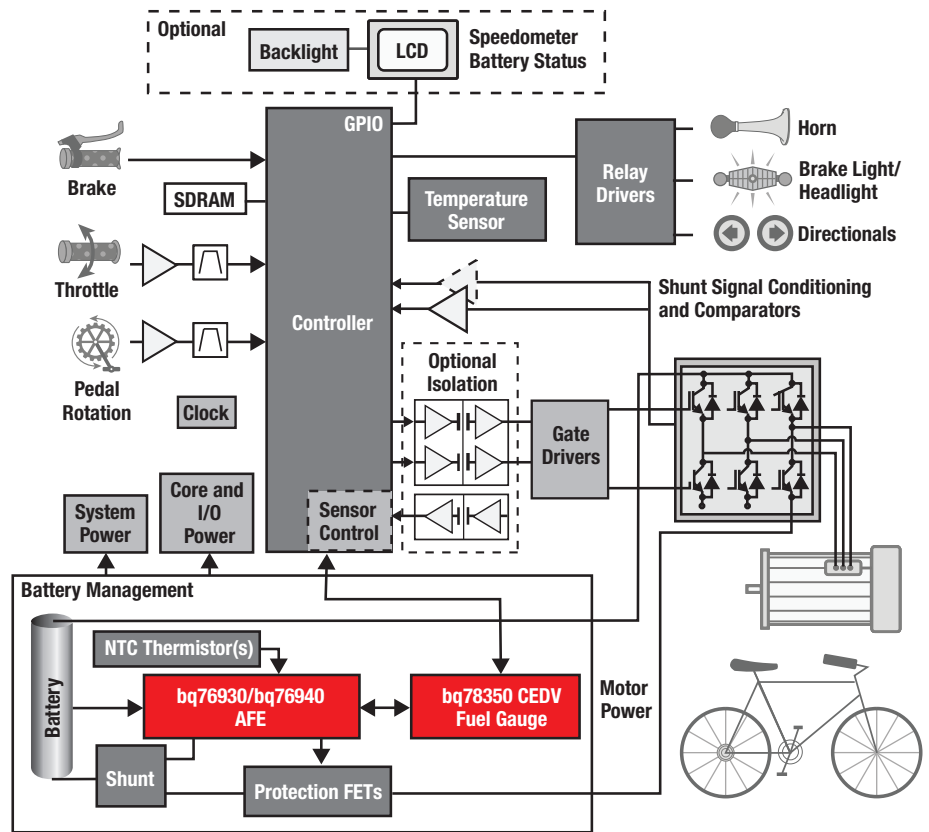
Optional

Backlight

LCD

Speedometer
Battery Status

GPIO

Horn

Brake

SDRAM

Relay
Drivers

Brake Light/
Headlight

Temperature
Sensor

Directionals

Throttle

Shunt Signal Conditioning
and Comparators

Controller

Pedal
Rotation

Optional
Isolation

Clock

Gate
Drivers

System
Power

Core and
I/O
Power

Sensor
Control

Battery Management

NTC Thermistor(s)

Battery

bq76930/bq76940
AFE

bq78350 CEDV
Fuel Gauge

Motor
Power

Shunt

Protection FETs